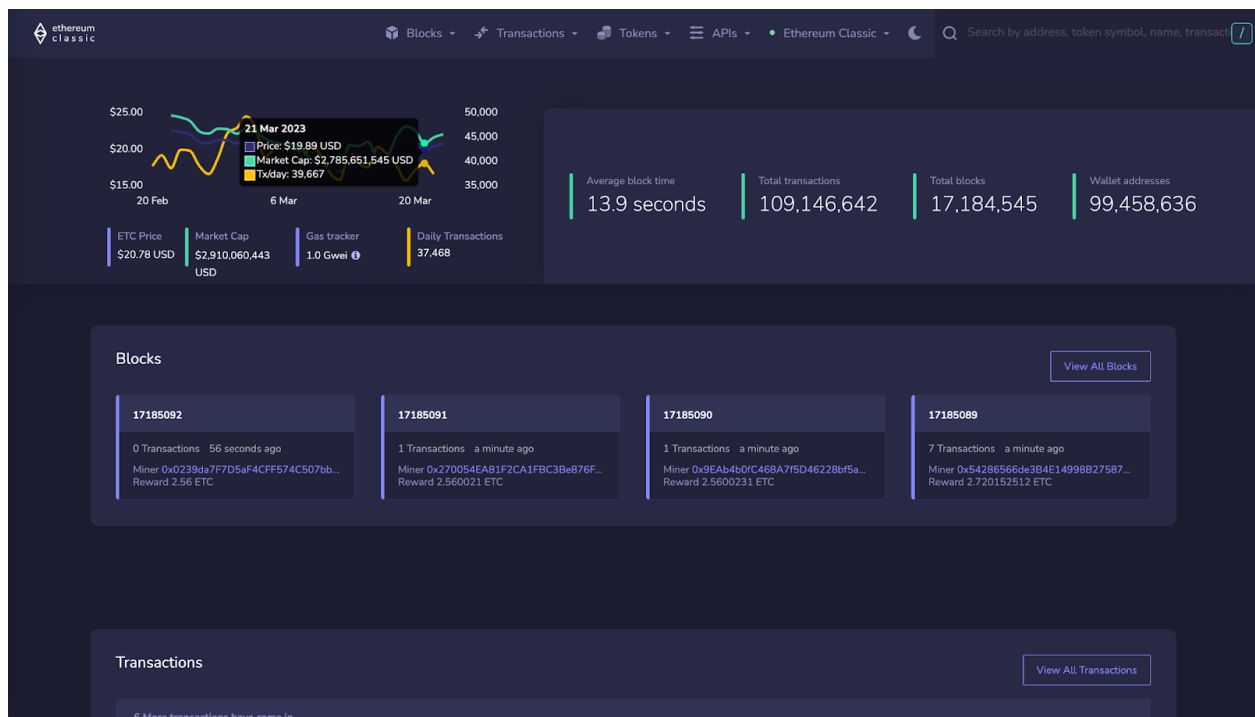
ethereum classic

Blocks Transactions Tokens APIs Ethereum Classic

Search by address, token symbol, name, transacti

/

$25.00
$20.00
$15.00

50,000
45,000
40,000
35,000

20 Feb 6 Mar 20 Mar

21 Mar 2023
Price: $19.89 USD
Market Cap: $2,785,651,545 USD
Tx/day: 39,667

ETC Price
$20.78 USD

Market Cap
$2,910,060,443 USD

Gas tracker
1.0 Gwei

Daily Transactions
37,468

Average block time
13.9 seconds

Total transactions
109,146,642

Total blocks
17,184,545

Wallet addresses
99,458,636

Blocks

View All Blocks

17185092
0 Transactions 56 seconds ago
Miner 0x0239da7F7D5aF4CFF574C507bb...
Reward 2.56 ETC

17185091
1 Transactions a minute ago
Miner 0x270054EA81F2CA1FBC3Be876F...
Reward 2.560021 ETC

17185090
1 Transactions a minute ago
Miner 0x9EAb4b0fC468A7f5D46228bf5a...
Reward 2.5600231 ETC

17185089
7 Transactions a minute ago
Miner 0x54286566de3B4E14998B27587...
Reward 2.720152512 ETC

Transactions

View All Transactions

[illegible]